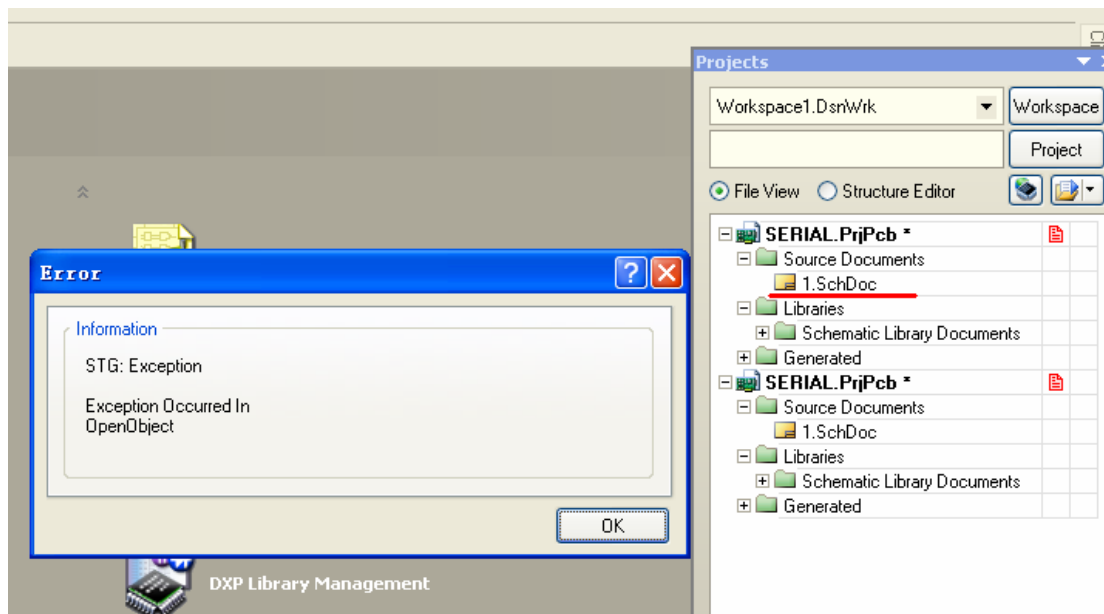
Error

Information

STG: Exception

Exception Occurred In
OpenObject

OK

DXP Library Management

Projects

Workspace1.DsnWrk

Workspace

Project

File View

Structure Editor

SERIAL.PrjPcb *

Source Documents

1.SchDoc

Libraries

Schematic Library Documents

Generated

SERIAL.PrjPcb *

Source Documents

1.SchDoc

Libraries

Schematic Library Documents

Generated